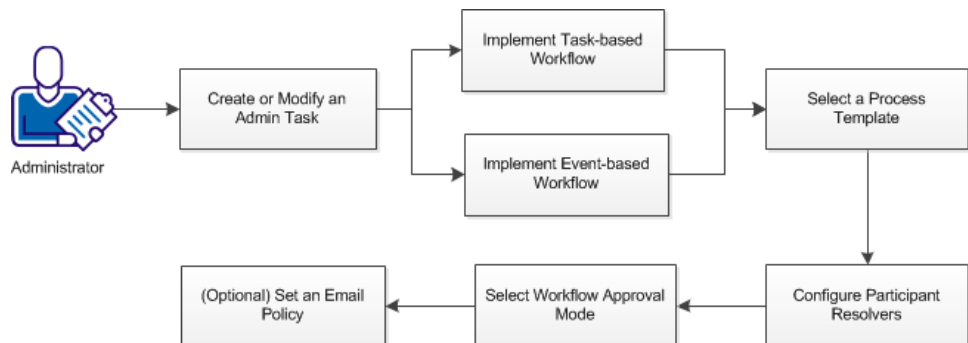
Administrator

Create or Modify an Admin Task

Implement Task-based Workflow

Implement Event-based Workflow

Select a Process Template

Configure Participant Resolvers

Select Workflow Approval Mode

(Optional) Set an Email Policy